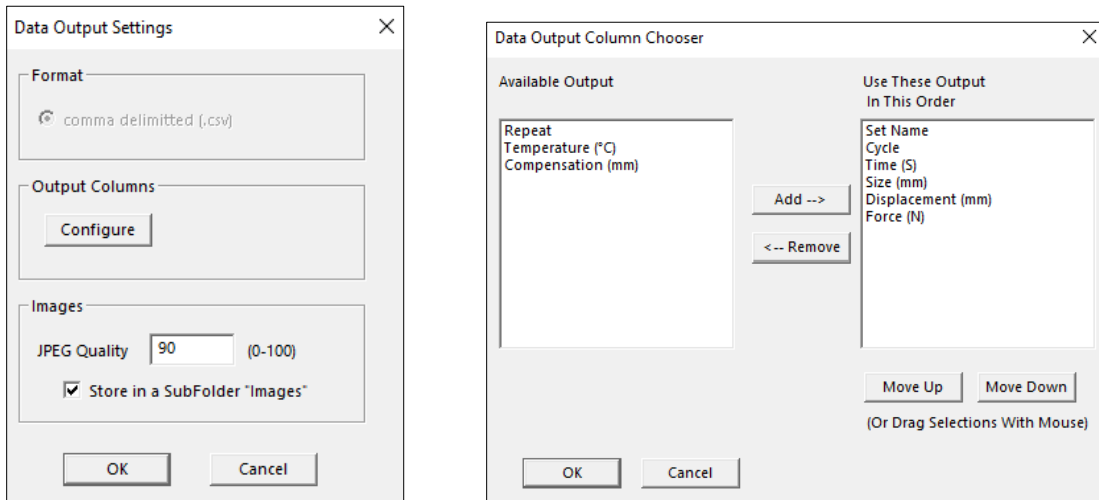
Data Output Settings

Format

comma delimitted (.csv)

Output Columns

Configure

Images

JPEG Quality 90 (0-100)

Store in a SubFolder "Images"

OK Cancel

Data Output Column Chooser

Available Output

Repeat
Temperature (°C)
Compensation (mm)

Add -->

<-- Remove

Use These Output In This Order

Set Name
Cycle
Time (S)
Size (mm)
Displacement (mm)
Force (N)

Move Up Move Down

(Or Drag Selections With Mouse)

OK Cancel